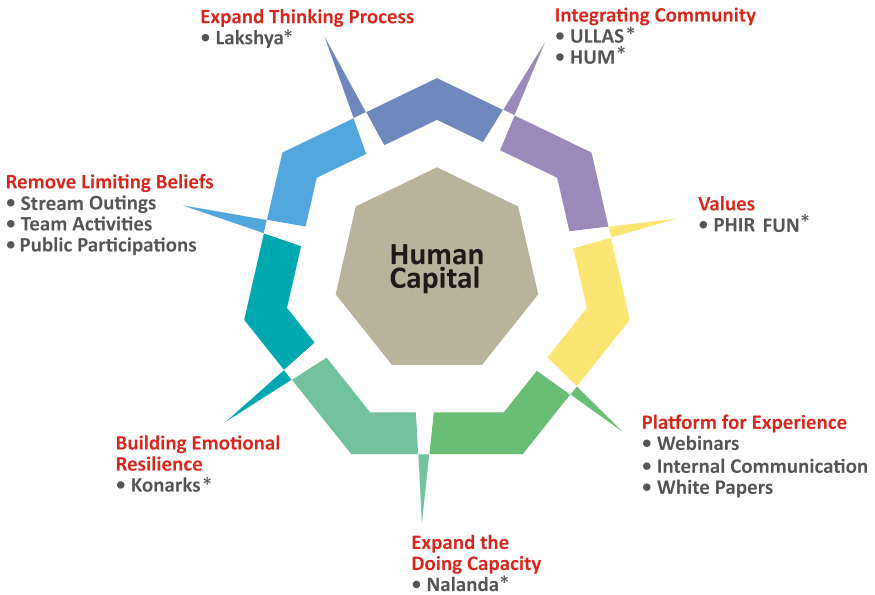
Expand Thinking Process
• Lakshya*

Integrating Community
• ULLAS*
• HUM*

Remove Limiting Beliefs
• Stream Outings
• Team Activities
• Public Participations

Human Capital

Values
• PHIR FUN*

Platform for Experience
• Webinars
• Internal Communication
• White Papers

Building Emotional Resilience
• Konarks*

Expand the Doing Capacity
• Nalanda*